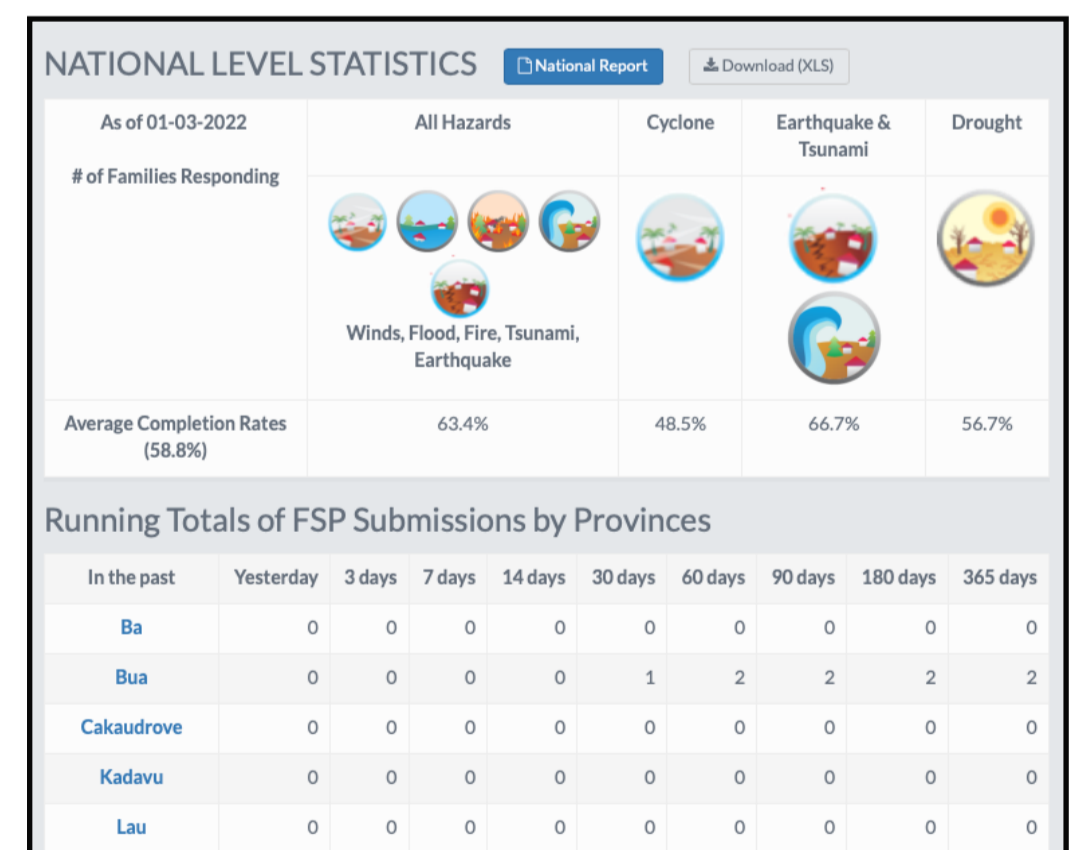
NATIONAL LEVEL STATISTICS National Report Download (XLS)

| As of 01-03-2022 # of Families Responding | All Hazards | Cyclone | Earthquake & Tsunami | Drought |
|---|---|---|---|---|
| | Winds, Flood, Fire, Tsunami, Earthquake | | | |
| Average Completion Rates (58.8%) | 63.4% | 48.5% | 66.7% | 56.7% |

Running Totals of FSP Submissions by Provinces

| In the past | Yesterday | 3 days | 7 days | 14 days | 30 days | 60 days | 90 days | 180 days | 365 days |
|---|---|---|---|---|---|---|---|---|---|
| Ba | 0 | 0 | 0 | 0 | 0 | 0 | 0 | 0 | 0 |
| Bua | 0 | 0 | 0 | 0 | 1 | 2 | 2 | 2 | 2 |
| Cakaudrove | 0 | 0 | 0 | 0 | 0 | 0 | 0 | 0 | 0 |
| Kadavu | 0 | 0 | 0 | 0 | 0 | 0 | 0 | 0 | 0 |
| Lau | 0 | 0 | 0 | 0 | 0 | 0 | 0 | 0 | 0 |